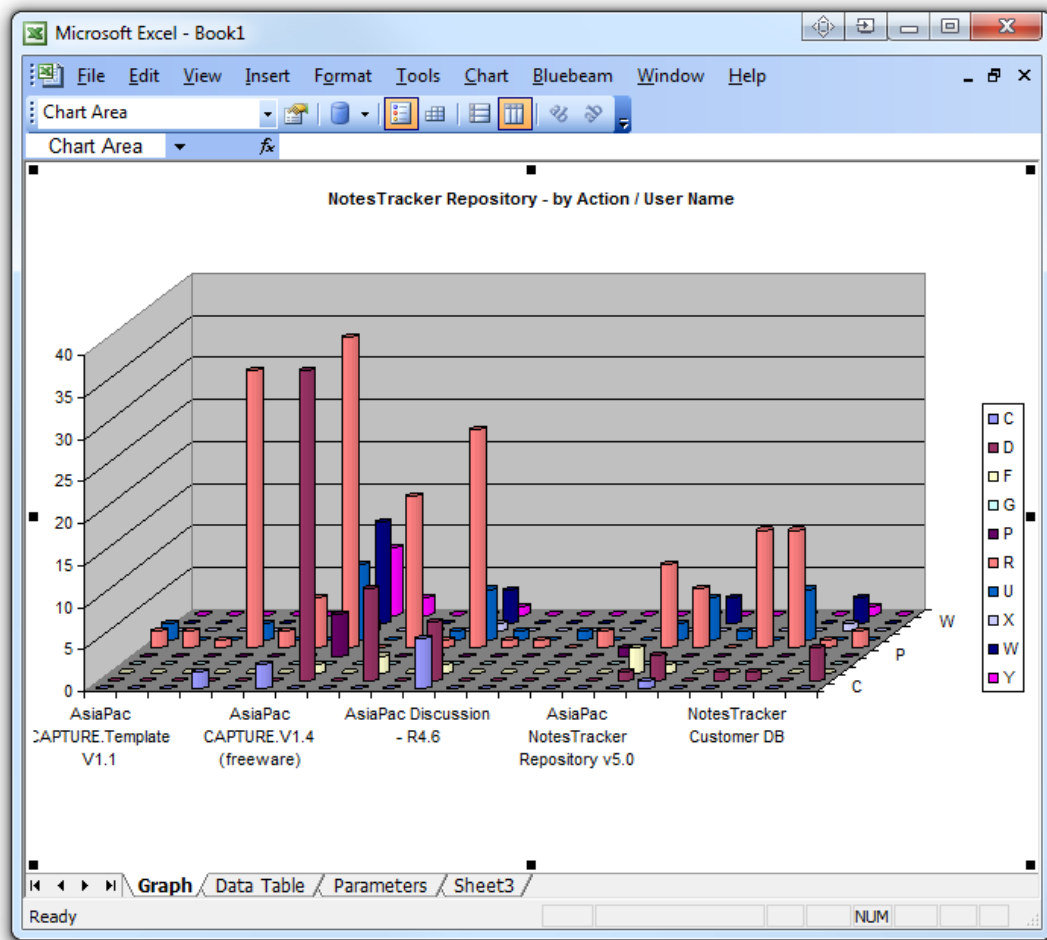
Microsoft Excel - Book1

File Edit View Insert Format Tools Chart Bluebeam Window Help

Chart Area

Chart Area $f_x$

NotesTracker Repository - by Action / User Name

40
35
30
25
20
15
10
5
0

AsiaPac CAPTURE.Template V1.1
AsiaPac CAPTURE.V1.4 (freeware)
AsiaPac Discussion - R4.6
AsiaPac NotesTracker Repository v5.0
NotesTracker Customer DB

W
P
C

C
D
F
G
P
R
U
X
W
Y

Graph Data Table Parameters Sheet3

Ready NUM